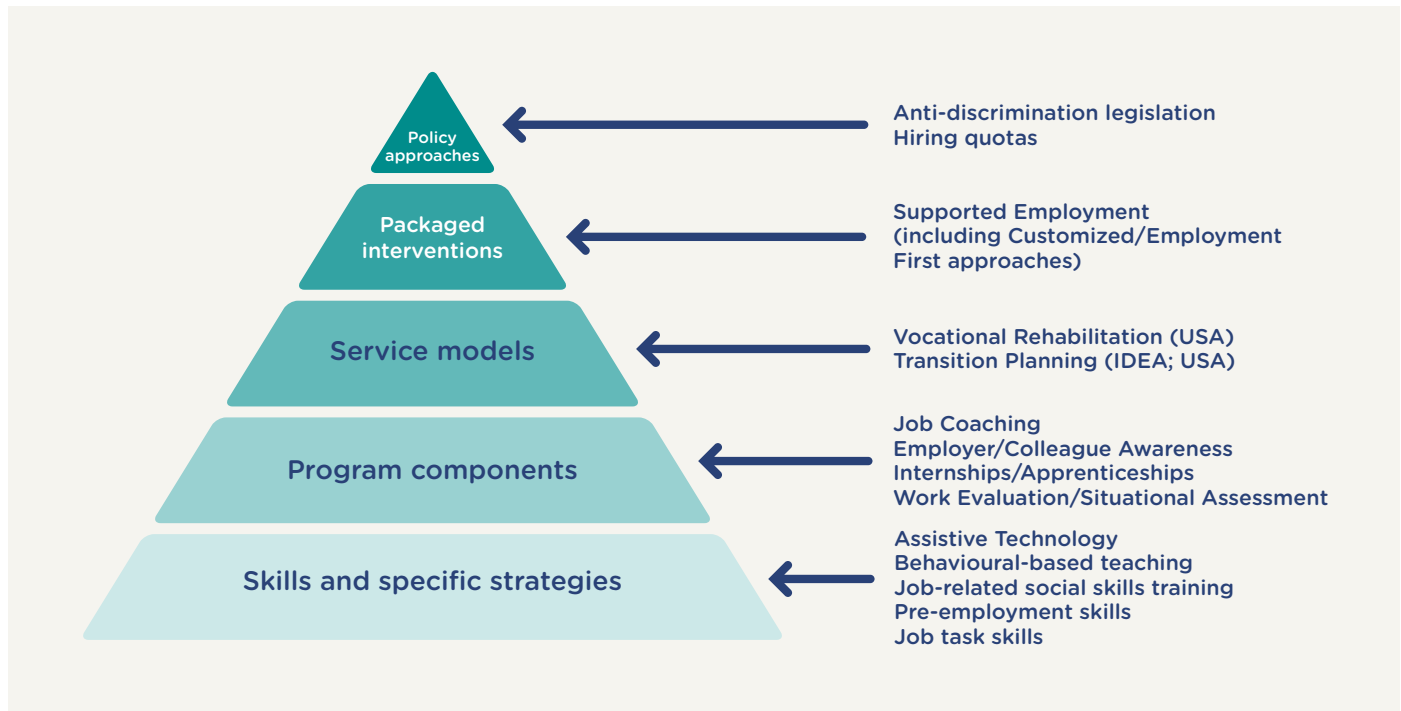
Policy approaches

Anti-discrimination legislation
Hiring quotas

Packaged interventions

Supported Employment (including Customized/Employment First approaches)

Service models

Vocational Rehabilitation (USA)
Transition Planning (IDEA; USA)

Program components

Job Coaching
Employer/Colleague Awareness
Internships/Apprenticeships
Work Evaluation/Situational Assessment

Skills and specific strategies

Assistive Technology
Behavioural-based teaching
Job-related social skills training
Pre-employment skills
Job task skills